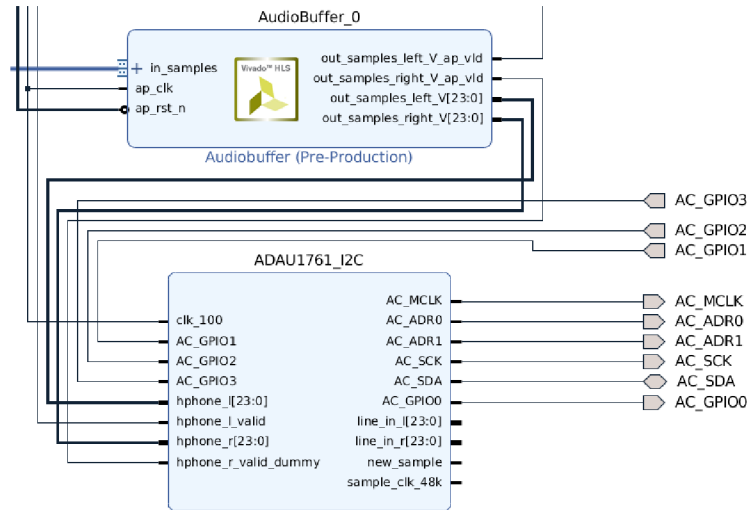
AudioBuffer_0

in_samples
ap_clk
ap_rst_n

Vivado™ HLS

out_samples_left_V_ap_vld
out_samples_right_V_ap_vld
out_samples_left_V[23:0]
out_samples_right_V[23:0]

Audiobuffer (Pre-Production)

AC_GPIO3
AC_GPIO2
AC_GPIO1

ADAU1761_I2C

clk_100
AC_GPIO1
AC_GPIO2
AC_GPIO3
hphone_l[23:0]
hphone_l_valid
hphone_r[23:0]
hphone_r_valid_dummy

AC_MCLK
AC_ADR0
AC_ADR1
AC_SCK
AC_SDA
AC_GPIO0
line_in_l[23:0]
line_in_r[23:0]
new_sample
sample_clk_48k

AC_MCLK
AC_ADR0
AC_ADR1
AC_SCK
AC_SDA
AC_GPIO0